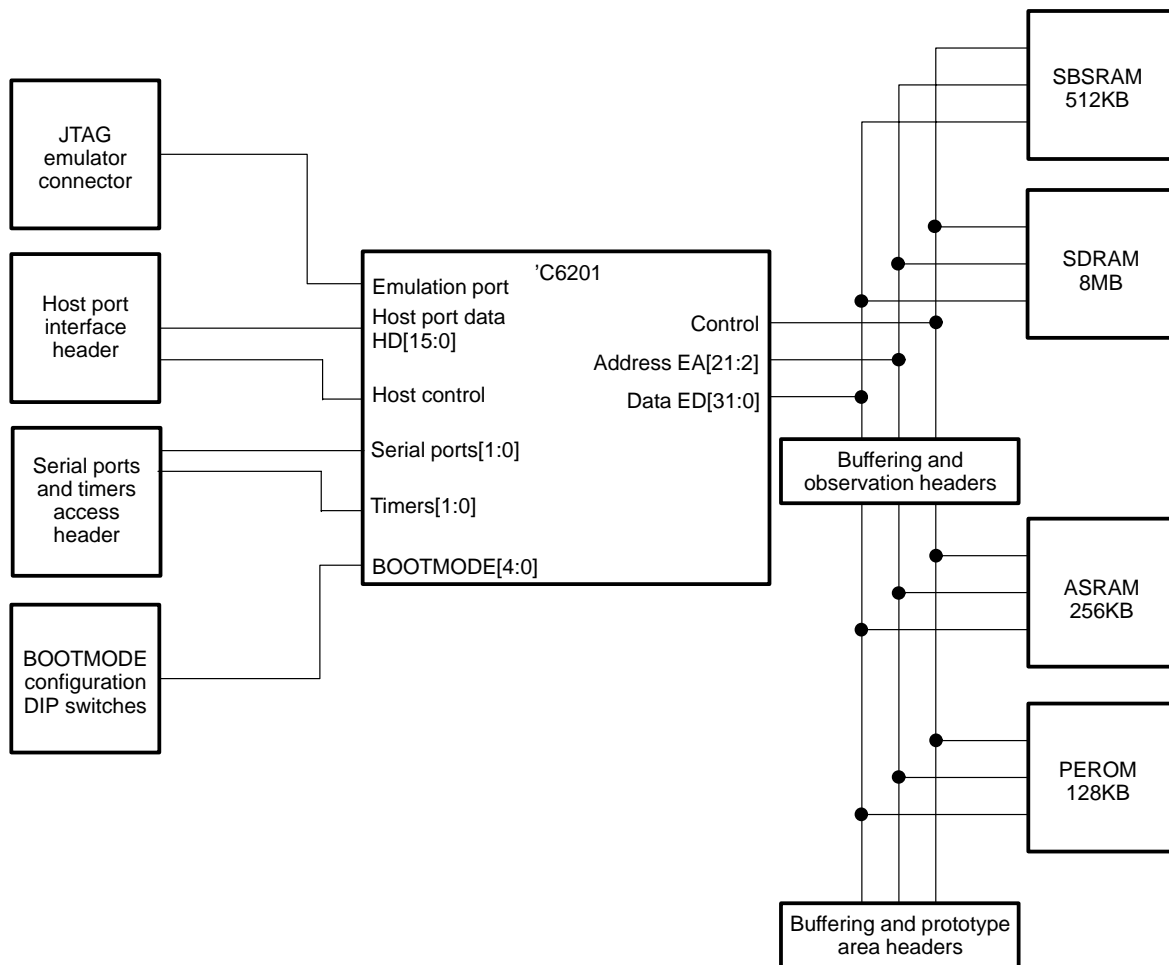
JTAG emulator connector

Host port interface header

Serial ports and timers access header

BOOTMODE configuration DIP switches

’C6201

Emulation port

Host port data HD[15:0]

Host control

Serial ports[1:0]

Timers[1:0]

BOOTMODE[4:0]

Control

Address EA[21:2]

Data ED[31:0]

SBSRAM 512KB

SDRAM 8MB

Buffering and observation headers

ASRAM 256KB

PEROM 128KB

Buffering and prototype area headers